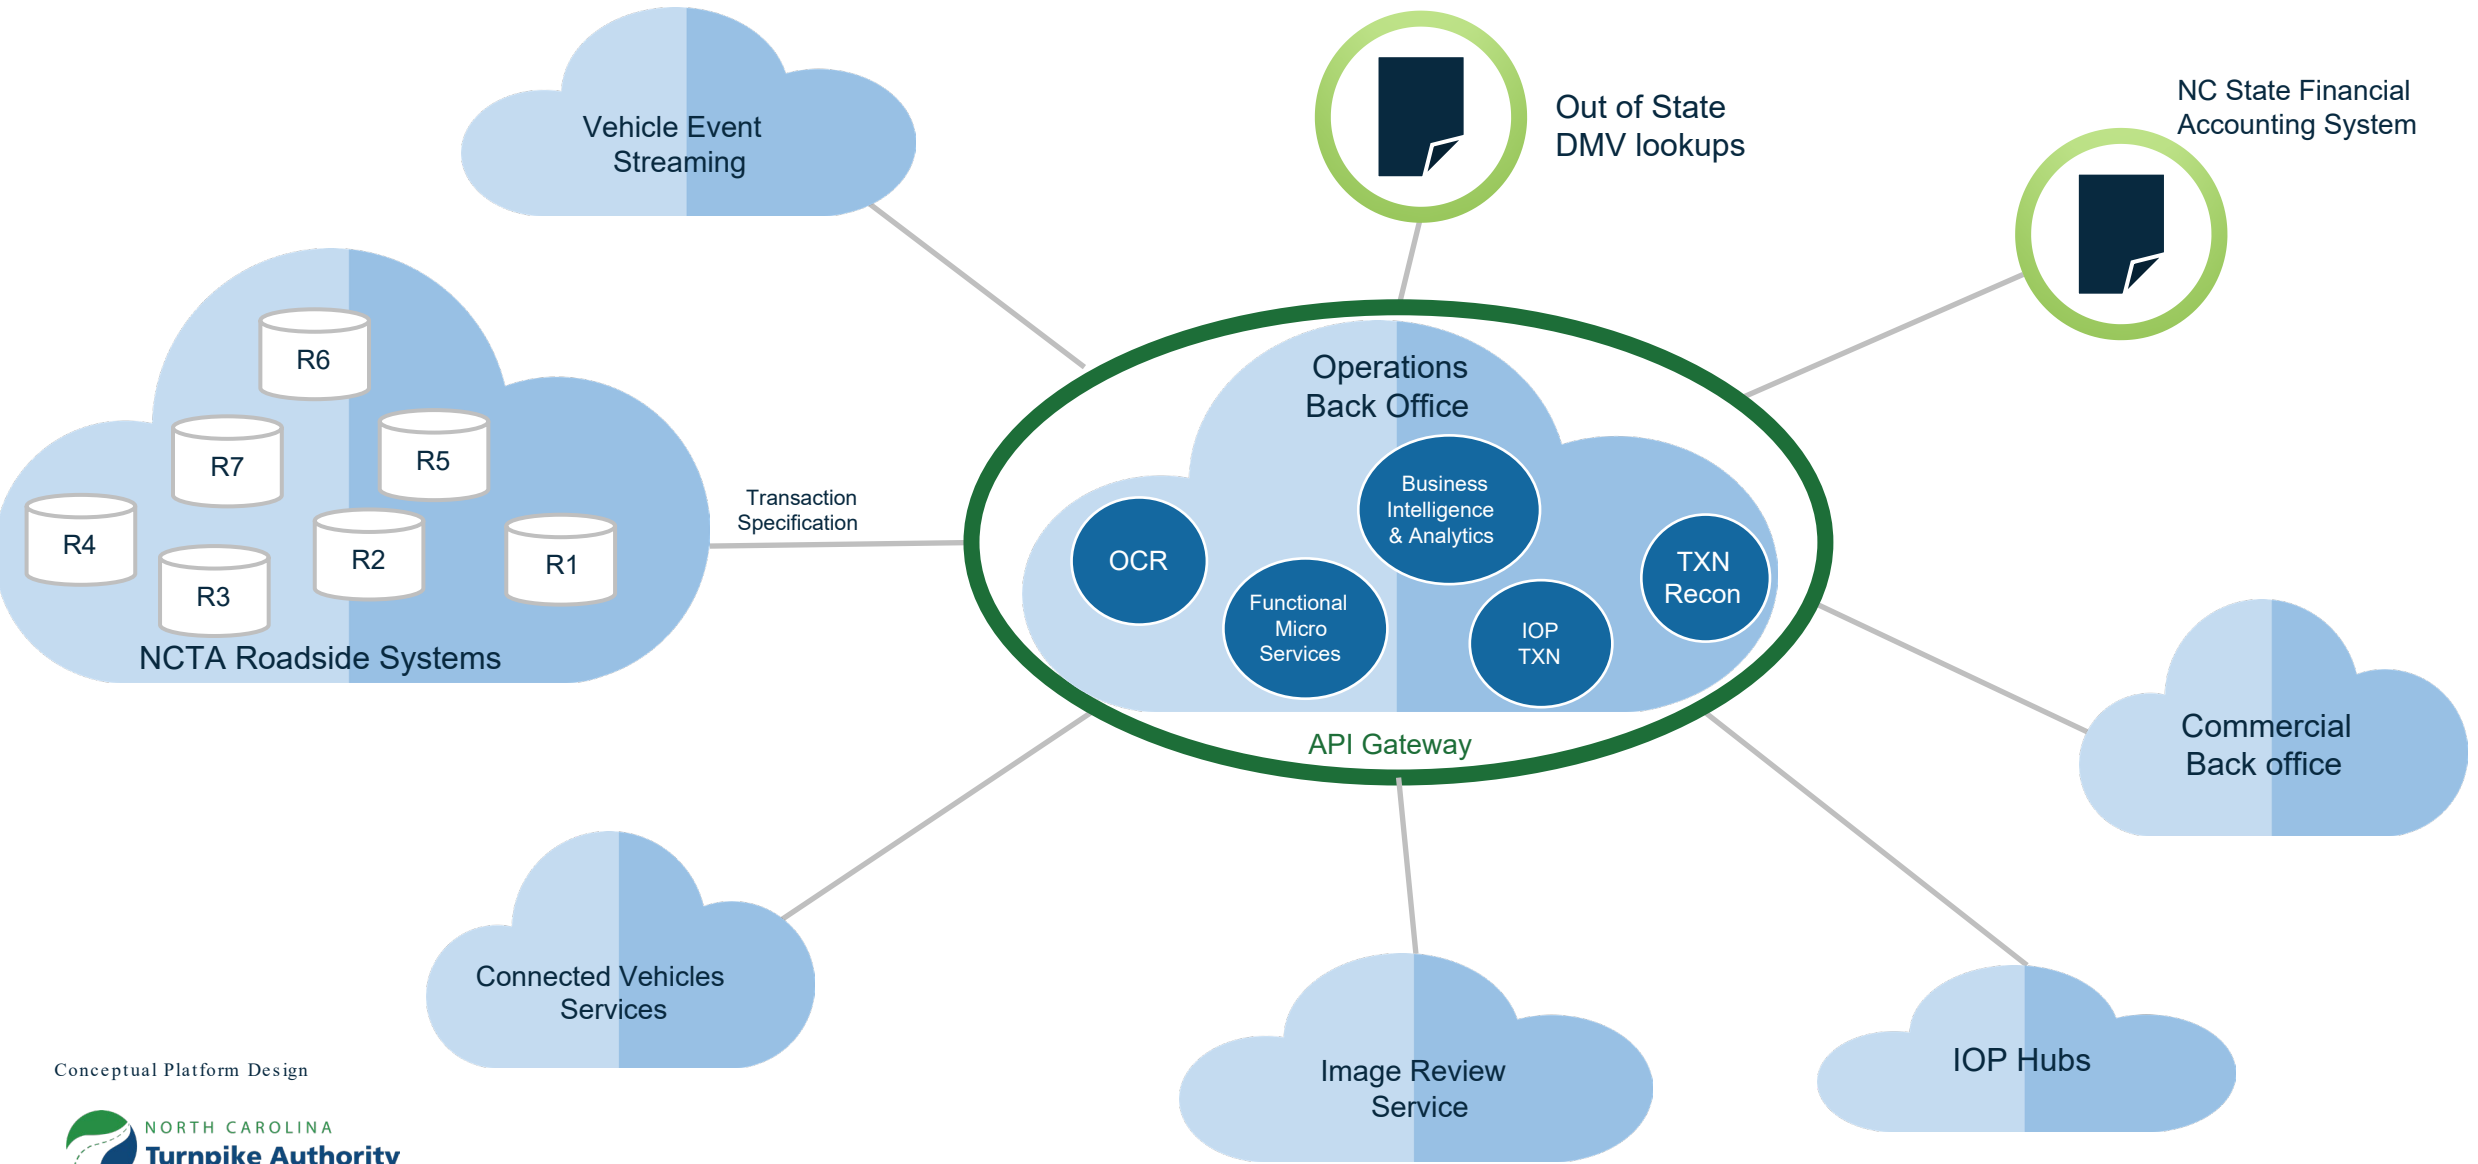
Vehicle Event Streaming

Out of State DMV lookups

NC State Financial Accounting System

R6

R7

R5

R4

R2

R1

R3

NCTA Roadside Systems

Transaction Specification

Operations Back Office

Business Intelligence & Analytics

OCR

TXN Recon

Functional Micro Services

IOP TXN

API Gateway

Commercial Back office

Connected Vehicles Services

Image Review Service

IOP Hubs

Conceptual Platform Design

NORTH CAROLINA
Turnpike Authority